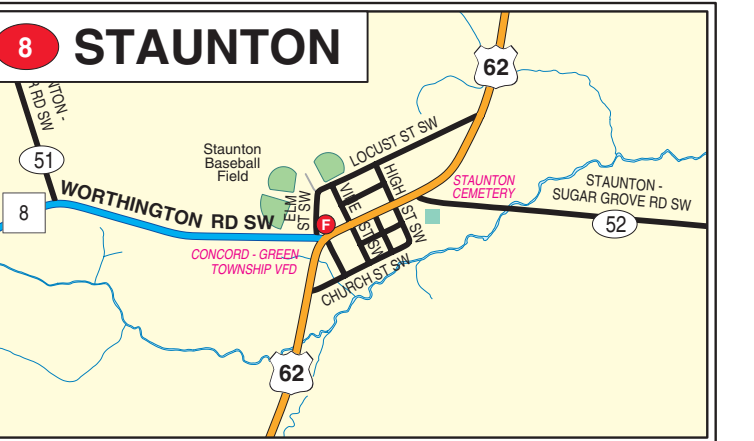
8 STAUNTON

62

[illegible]NTON - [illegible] RD SW

51

Staunton Baseball Field

LOCUST ST SW

HIGH ST SW

VINE ST SW

ELM ST SW

8

WORTHINGTON RD SW

F

STAUNTON CEMETERY

STAUNTON - SUGAR GROVE RD SW

52

CONCORD - GREEN TOWNSHIP VFD

CHURCH ST SW

62